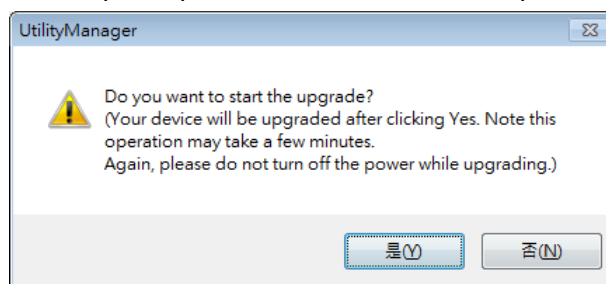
UtilityManager

Do you want to start the upgrade?
(Your device will be upgraded after clicking Yes. Note this operation may take a few minutes.
Again, please do not turn off the power while upgrading.)

是(Y)

否(N)